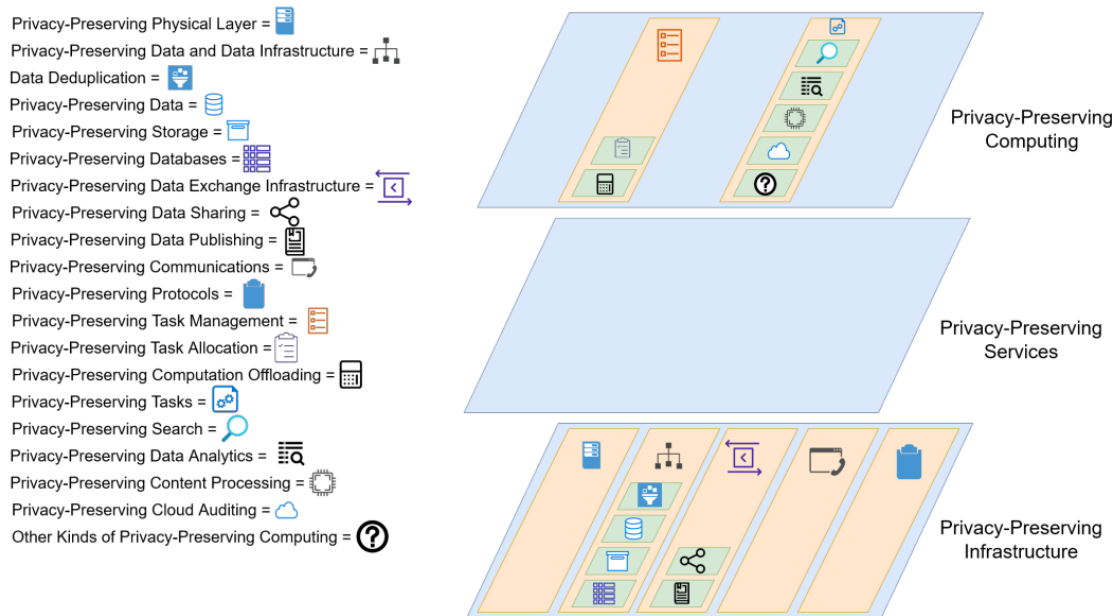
Privacy-Preserving Physical Layer =
Privacy-Preserving Data and Data Infrastructure =
Data Deduplication =
Privacy-Preserving Data =
Privacy-Preserving Storage =
Privacy-Preserving Databases =
Privacy-Preserving Data Exchange Infrastructure =
Privacy-Preserving Data Sharing =
Privacy-Preserving Data Publishing =
Privacy-Preserving Communications =
Privacy-Preserving Protocols =
Privacy-Preserving Task Management =
Privacy-Preserving Task Allocation =
Privacy-Preserving Computation Offloading =
Privacy-Preserving Tasks =
Privacy-Preserving Search =
Privacy-Preserving Data Analytics =
Privacy-Preserving Content Processing =
Privacy-Preserving Cloud Auditing =
Other Kinds of Privacy-Preserving Computing =

Privacy-Preserving Computing

Privacy-Preserving Services

Privacy-Preserving Infrastructure